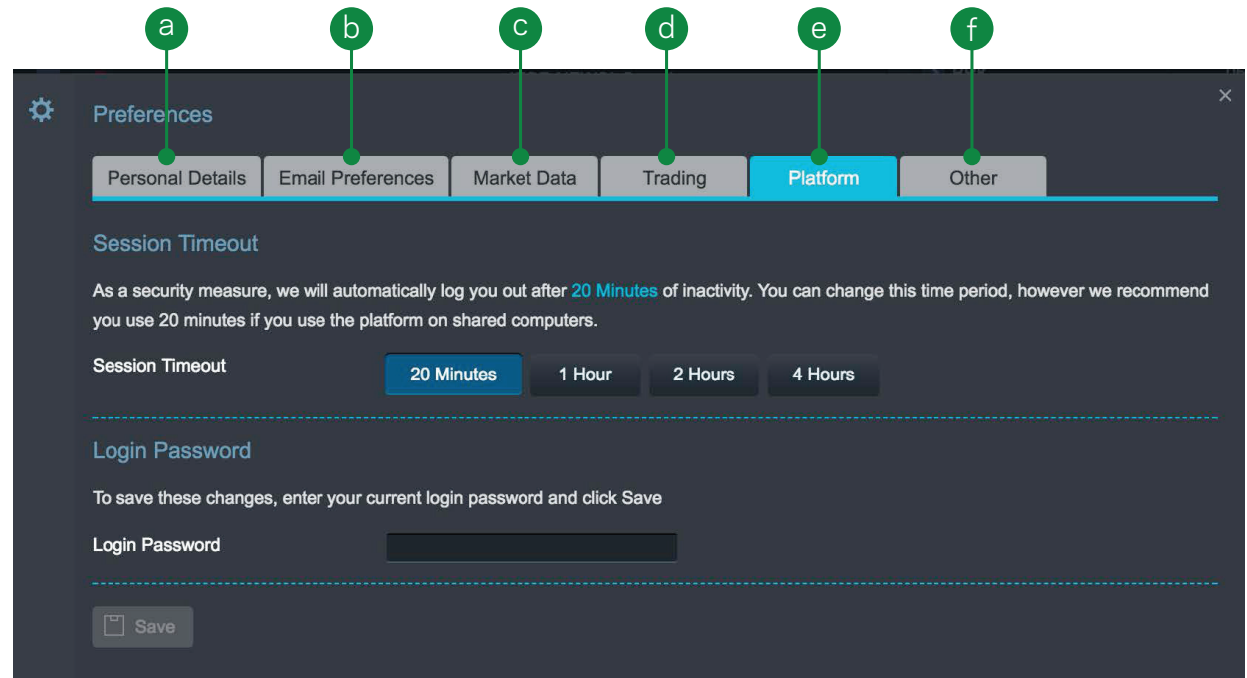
a
b
c
d
e
f

Preferences

×

Personal Details
Email Preferences
Market Data
Trading
Platform
Other

Session Timeout

As a security measure, we will automatically log you out after 20 Minutes of inactivity. You can change this time period, however we recommend you use 20 minutes if you use the platform on shared computers.

Session Timeout
20 Minutes
1 Hour
2 Hours
4 Hours

Login Password

To save these changes, enter your current login password and click Save

Login Password

Save